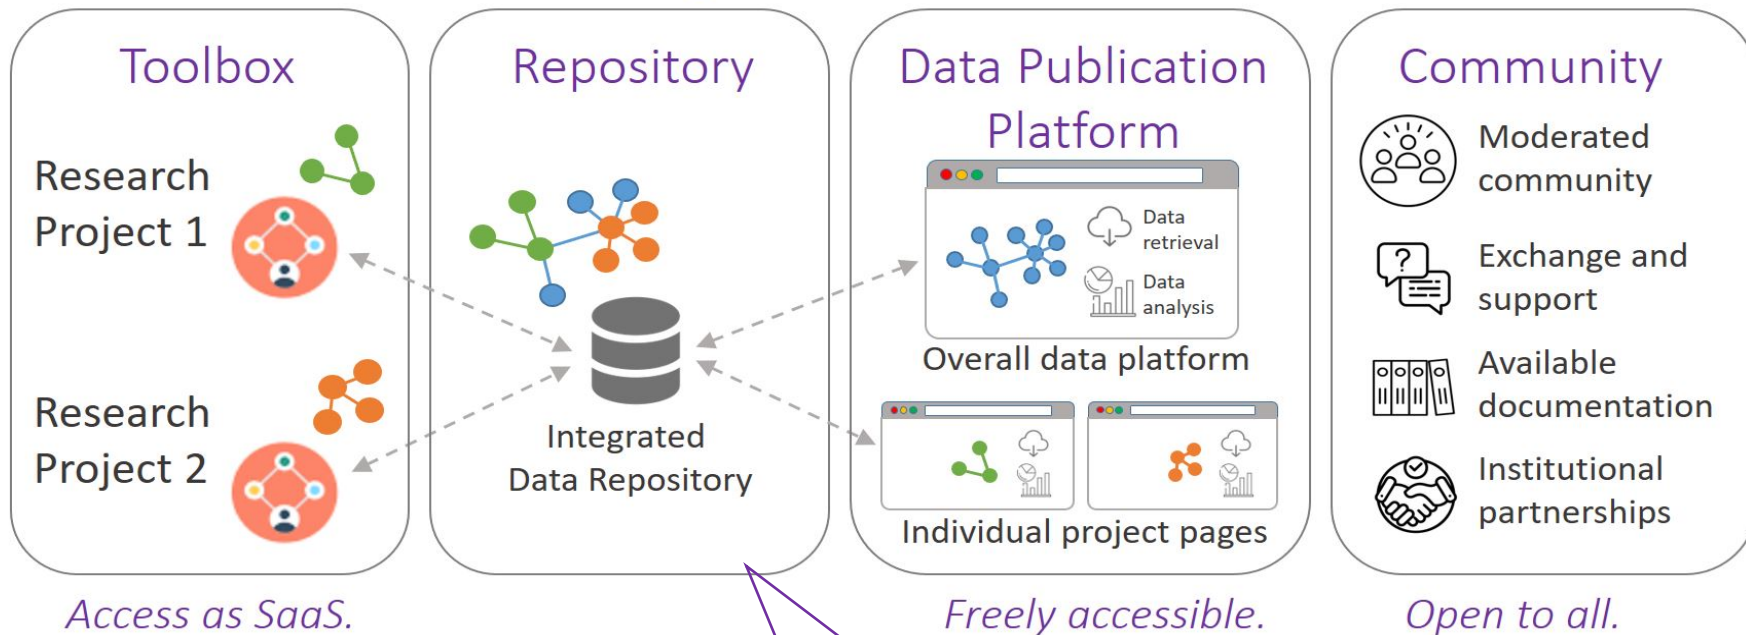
Toolbox

Research Project 1

Research Project 2

Access as SaaS.

Repository

Integrated Data Repository

Data Publication Platform

Data retrieval

Data analysis

Overall data platform

Individual project pages

Freely accessible.

Community

Moderated community

Exchange and support

Available documentation

Institutional partnerships

Open to all.